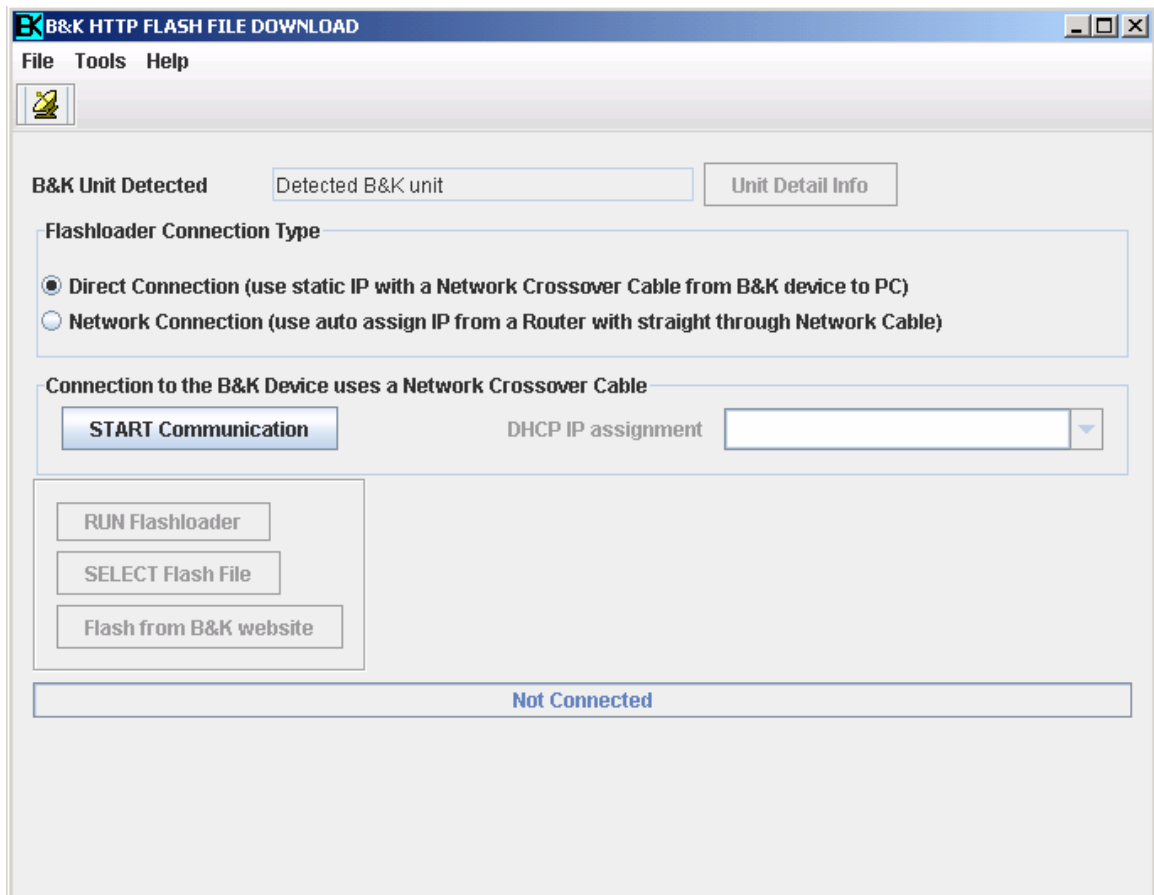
B&K HTTP FLASH FILE DOWNLOAD

File Tools Help

B&K Unit Detected
Detected B&K unit
Unit Detail Info

Flashloader Connection Type

Direct Connection (use static IP with a Network Crossover Cable from B&K device to PC)
Network Connection (use auto assign IP from a Router with straight through Network Cable)

Connection to the B&K Device uses a Network Crossover Cable

START Communication
DHCP IP assignment

RUN Flashloader
SELECT Flash File
Flash from B&K website

Not Connected